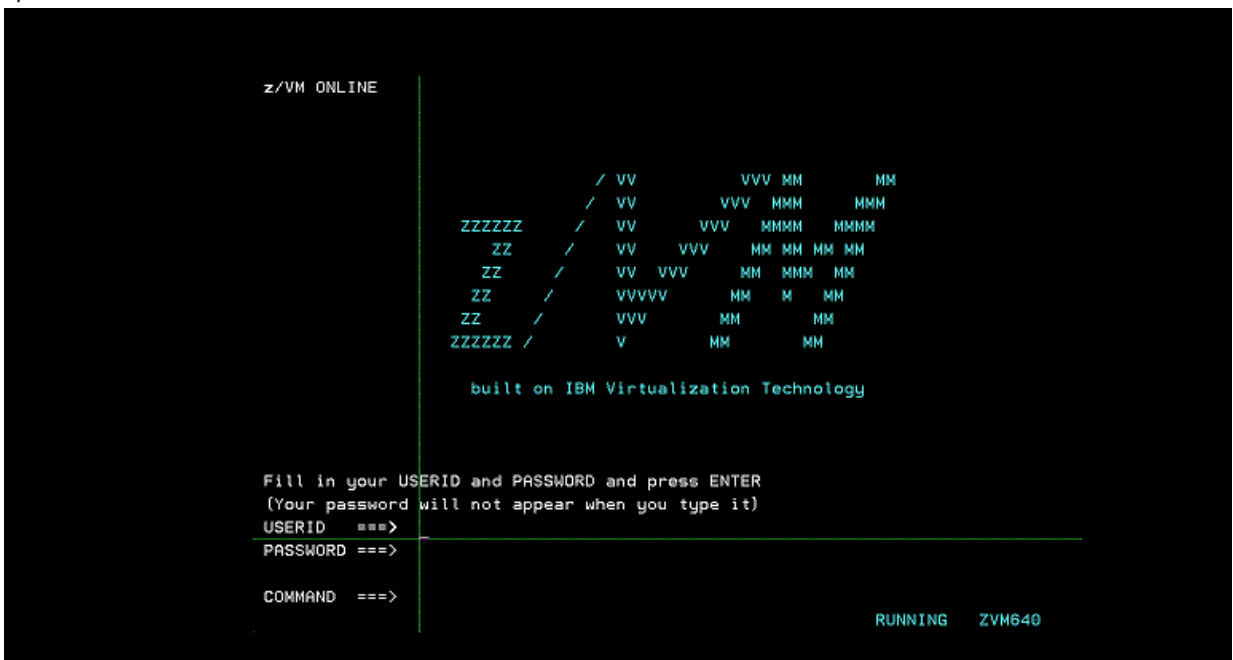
z/VM ONLINE

/ VV VVV MM MM
/ VV VVV MMM MMM
ZZZZZZ / VV VVV MMMM MMMM
ZZ / VV VVV MM MM MM MM
ZZ / VV VVV MM MMM MM
ZZ / VVVVV MM M MM
ZZ / VVV MM MM
ZZZZZZ / V MM MM

built on IBM Virtualization Technology

Fill in your USERID and PASSWORD and press ENTER
(Your password will not appear when you type it)
USERID ===>
PASSWORD ===>

COMMAND ===>

RUNNING ZVM640